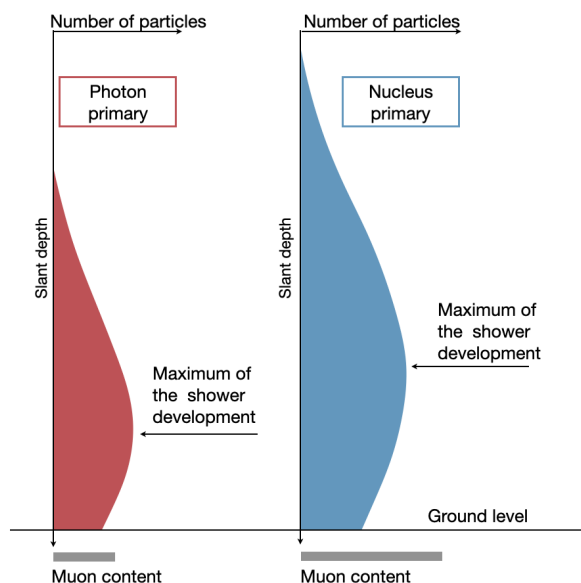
Number of particles

Photon primary

Slant depth

Maximum of the shower development

Muon content

Number of particles

Nucleus primary

Slant depth

Maximum of the shower development

Ground level

Muon content